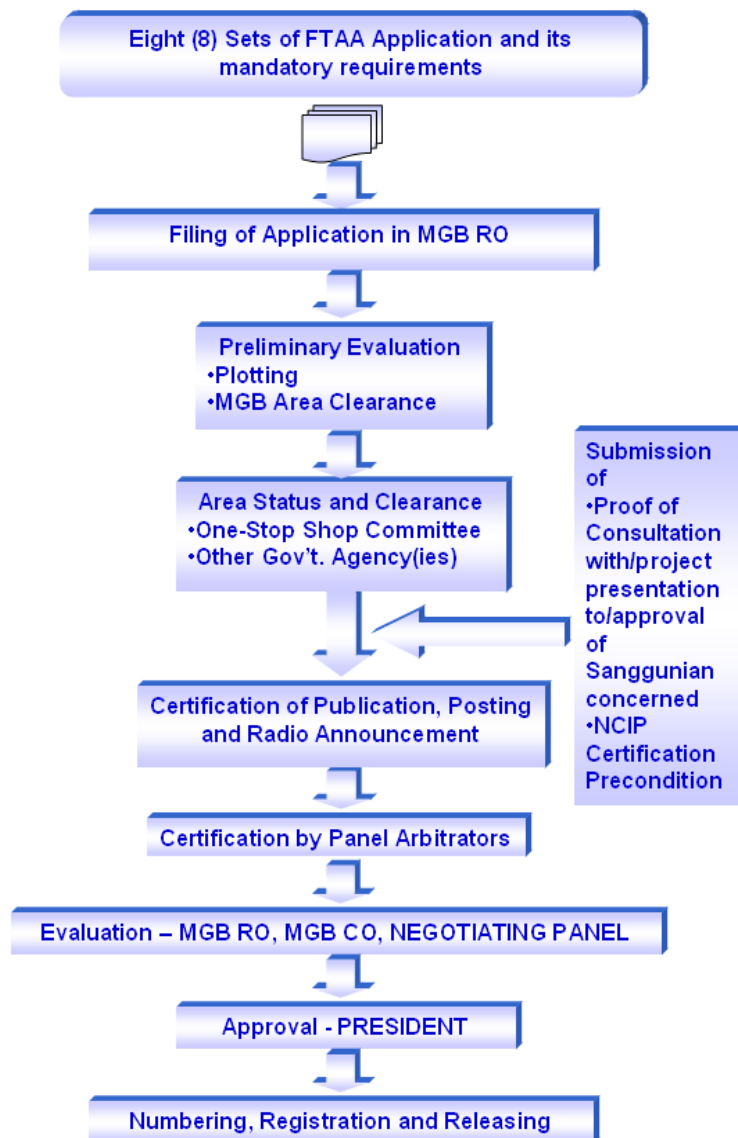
Eight (8) Sets of FTAA Application and its mandatory requirements

Filing of Application in MGB RO

Preliminary Evaluation
•Plotting
•MGB Area Clearance

Area Status and Clearance
•One-Stop Shop Committee
•Other Gov't. Agency(ies)

Submission of
•Proof of Consultation with/project presentation to/approval of Sanggunian concerned
•NCIP Certification Precondition

Certification of Publication, Posting and Radio Announcement

Certification by Panel Arbitrators

Evaluation – MGB RO, MGB CO, NEGOTIATING PANEL

Approval - PRESIDENT

Numbering, Registration and Releasing